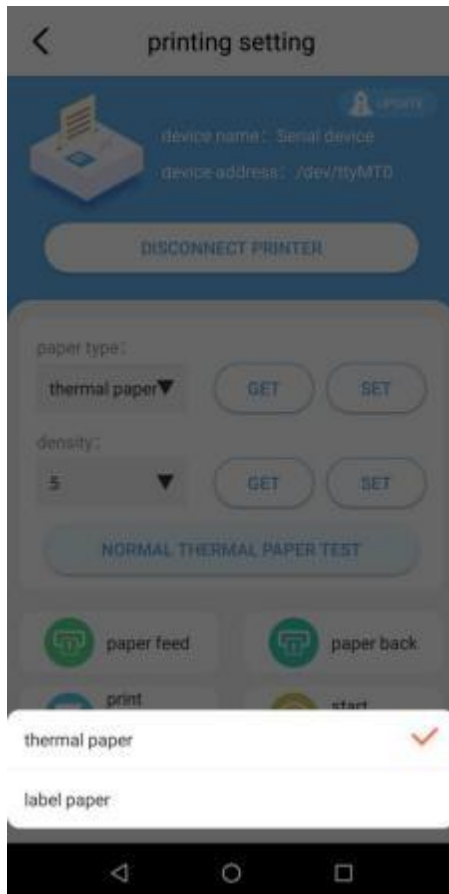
printing setting

UPDATE

device name : Serial device

device address : /dev/ttyMT0

DISCONNECT PRINTER

paper type :

thermal paper

GET

SET

density :

5

GET

SET

NORMAL THERMAL PAPER TEST

paper feed

paper back

print

start

thermal paper

label paper